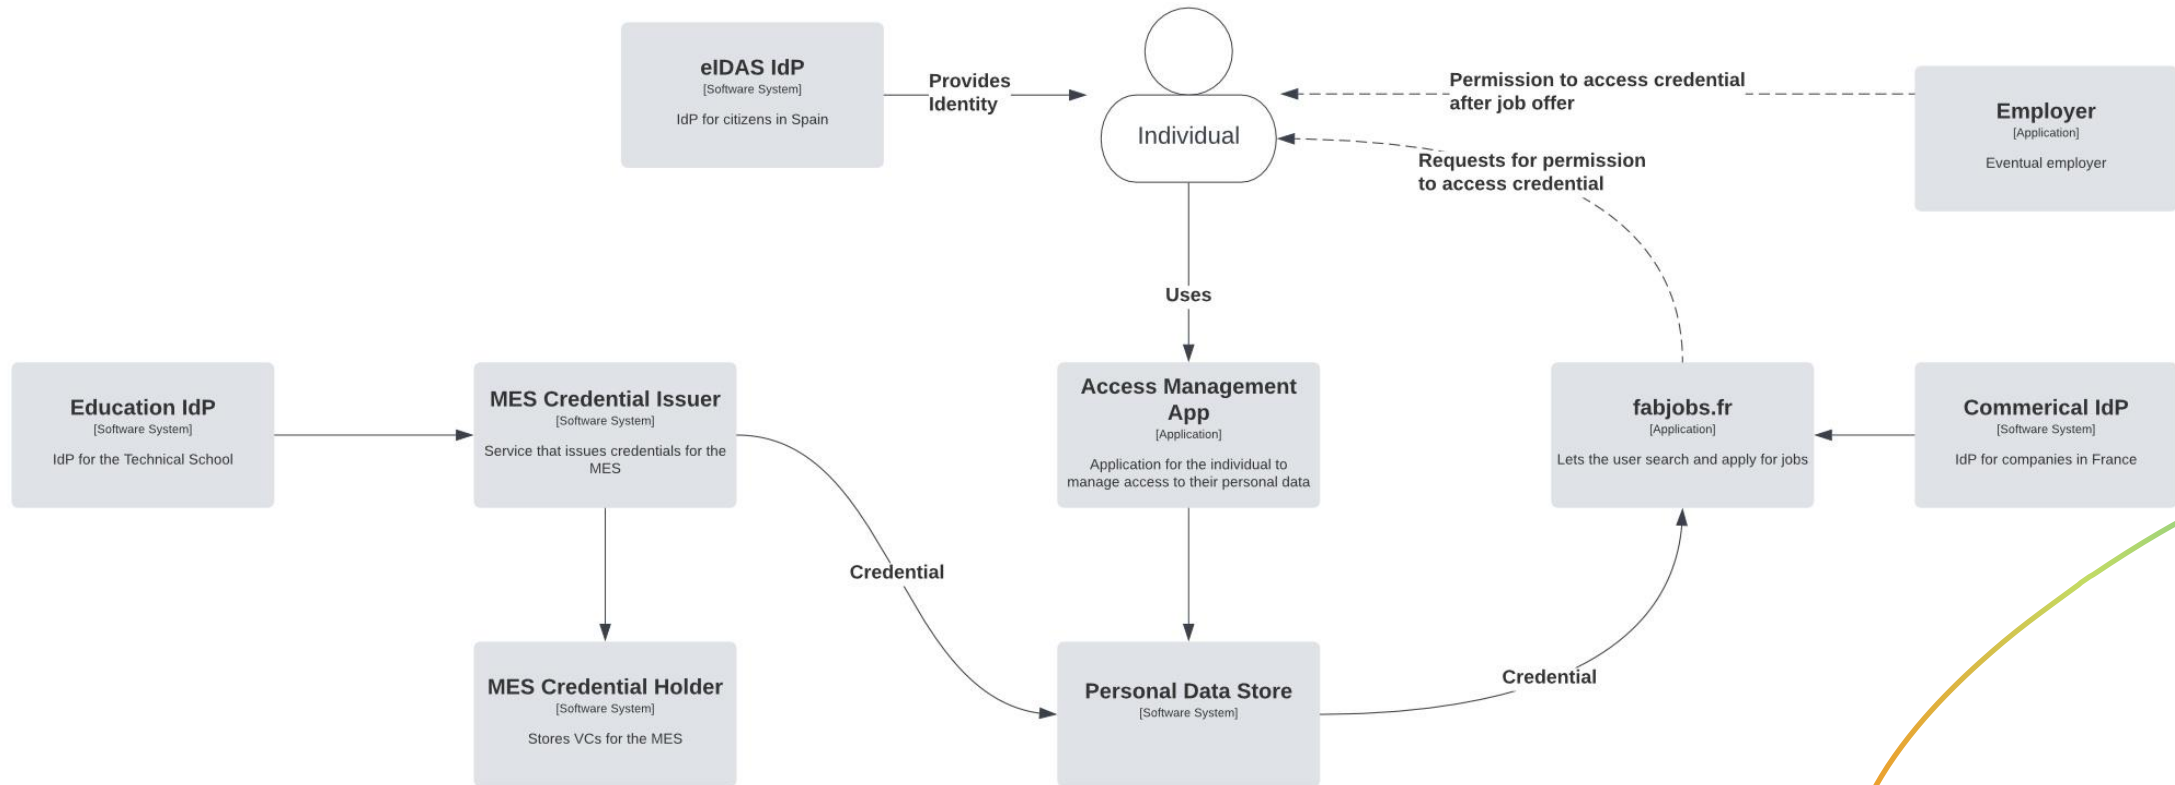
eIDAS IdP
[Software System]
IdP for citizens in Spain

Provides Identity

Individual

Permission to access credential after job offer

Employer
[Application]
Eventual employer

Requests for permission to access credential

Uses

Education IdP
[Software System]
IdP for the Technical School

MES Credential Issuer
[Software System]
Service that issues credentials for the MES

Access Management App
[Application]
Application for the individual to manage access to their personal data

fabjobs.fr
[Application]
Lets the user search and apply for jobs

Commerical IdP
[Software System]
IdP for companies in France

Credential

MES Credential Holder
[Software System]
Stores VCs for the MES

Personal Data Store
[Software System]

Credential